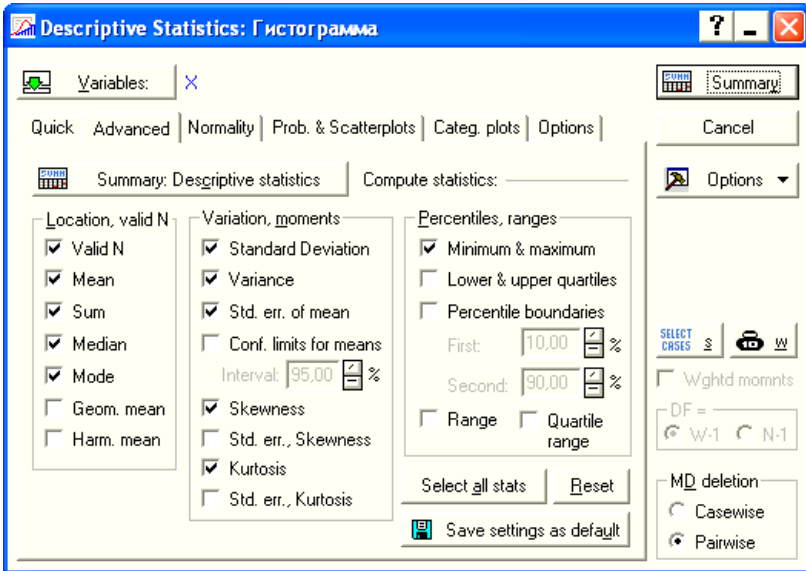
Descriptive Statistics: Гистограмма

Variables: X

Summary

Quick | Advanced | Normality | Prob. & Scatterplots | Categ. plots | Options

Cancel

Summary: Descriptive statistics

Compute statistics:

Options

Location, valid N
Valid N
Mean
Sum
Median
Mode
Geom. mean
Harm. mean

Variation, moments
Standard Deviation
Variance
Std. err. of mean
Conf. limits for means
Interval: 95,00 %
Skewness
Std. err., Skewness
Kurtosis
Std. err., Kurtosis

Percentiles, ranges
Minimum & maximum
Lower & upper quartiles
Percentile boundaries
First: 10,00 %
Second: 90,00 %
Range
Quartile range

SELECT CASES S

W

Wghtd momnts

DF =
W-1
N-1

Select all stats

Reset

Save settings as default

MD deletion
Casewise
Pairwise